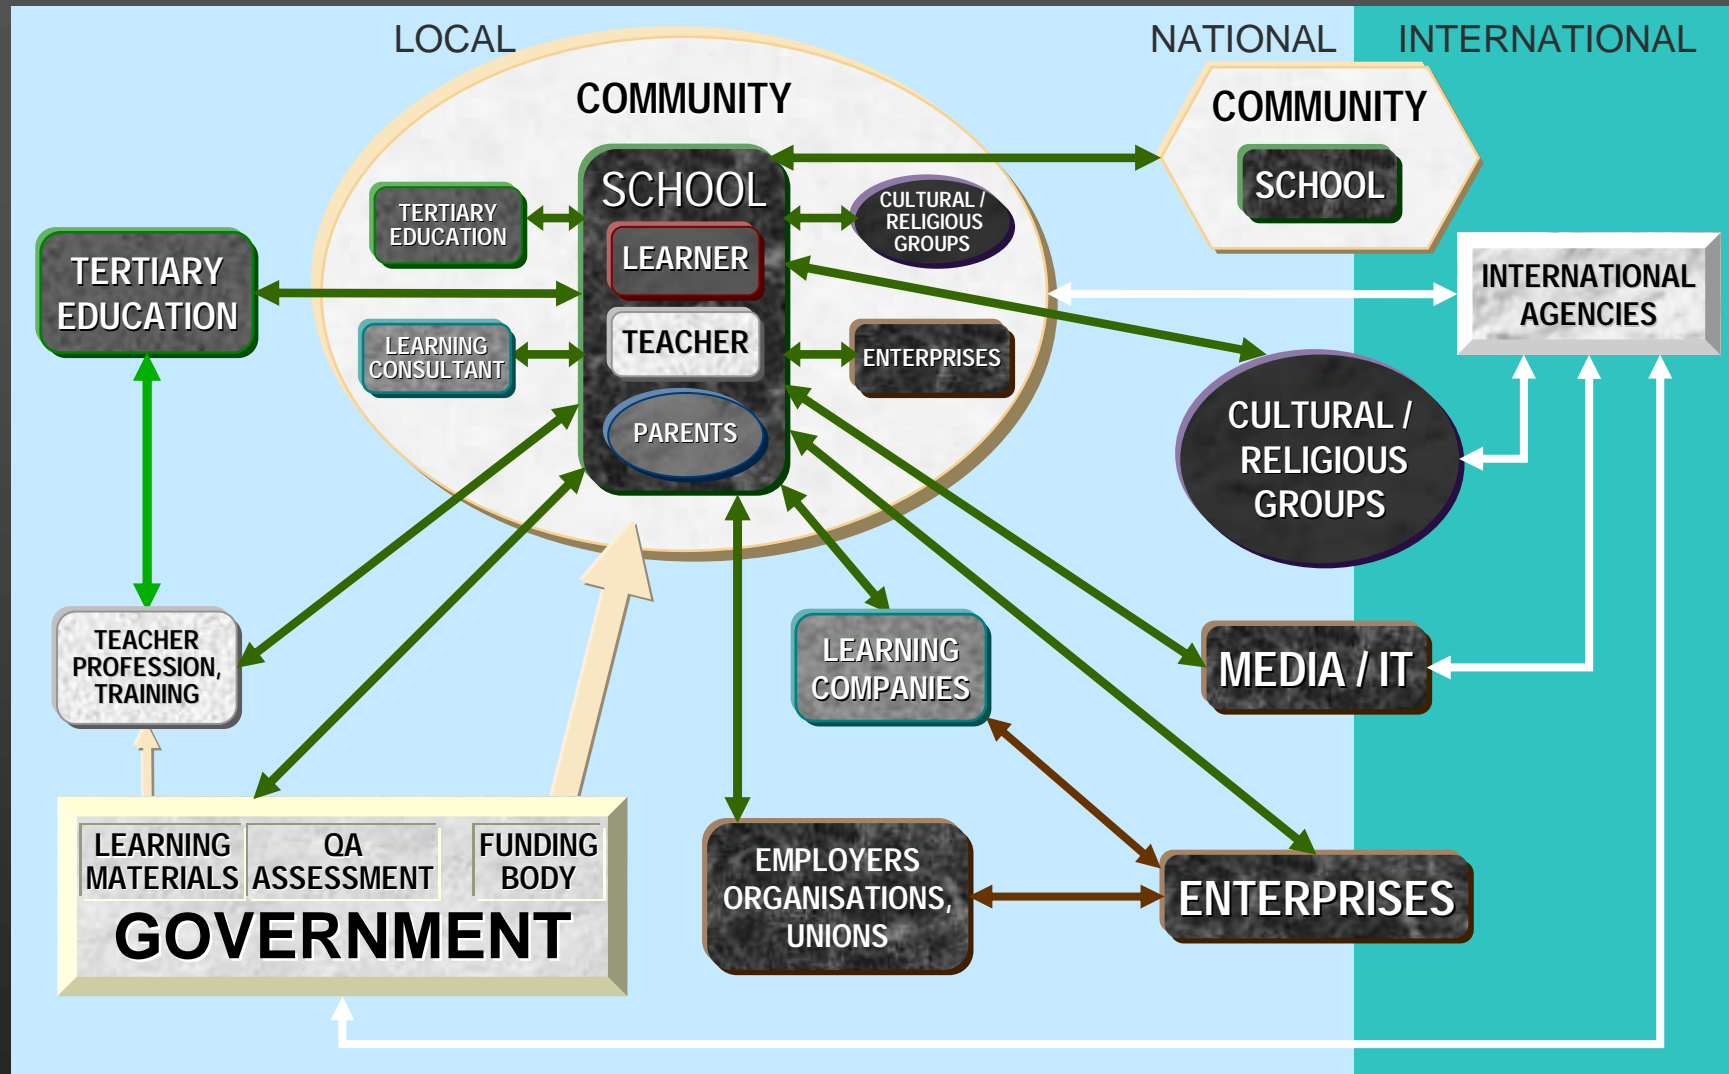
LOCAL

NATIONAL

INTERNATIONAL

COMMUNITY

SCHOOL

LEARNER

TEACHER

PARENTS

TERTIARY EDUCATION

LEARNING CONSULTANT

CULTURAL / RELIGIOUS GROUPS

ENTERPRISES

COMMUNITY

SCHOOL

INTERNATIONAL AGENCIES

TERTIARY EDUCATION

CULTURAL / RELIGIOUS GROUPS

TEACHER PROFESSION, TRAINING

LEARNING COMPANIES

MEDIA / IT

LEARNING MATERIALS

QA ASSESSMENT

FUNDING BODY

GOVERNMENT

EMPLOYERS ORGANISATIONS, UNIONS

ENTERPRISES